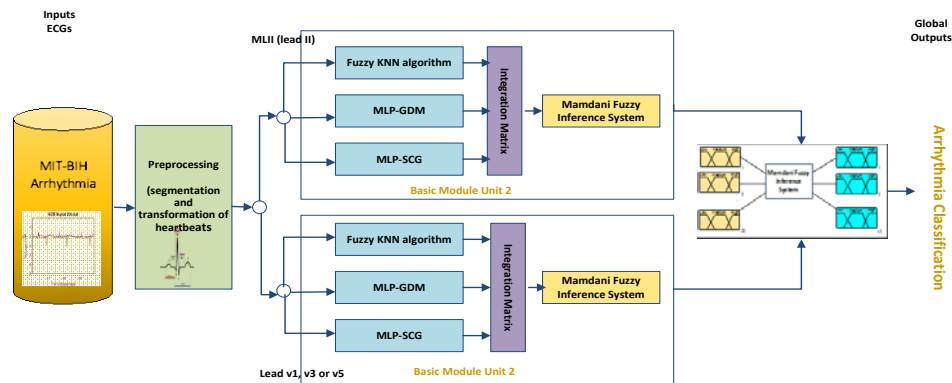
Inputs
ECGs

MIT-BIH
Arrhythmia

Preprocessing

(segmentation and transformation of heartbeats

MLII (lead II)

Fuzzy KNN algorithm

MLP-GDM

MLP-SCG

Integration Matrix

Mamdani Fuzzy Inference System

Basic Module Unit 2

Fuzzy KNN algorithm

MLP-GDM

MLP-SCG

Integration Matrix

Mamdani Fuzzy Inference System

Lead v1, v3 or v5

Basic Module Unit 2

Mamdani Fuzzy Inference System

Global
Outputs

Arrhythmia Classification